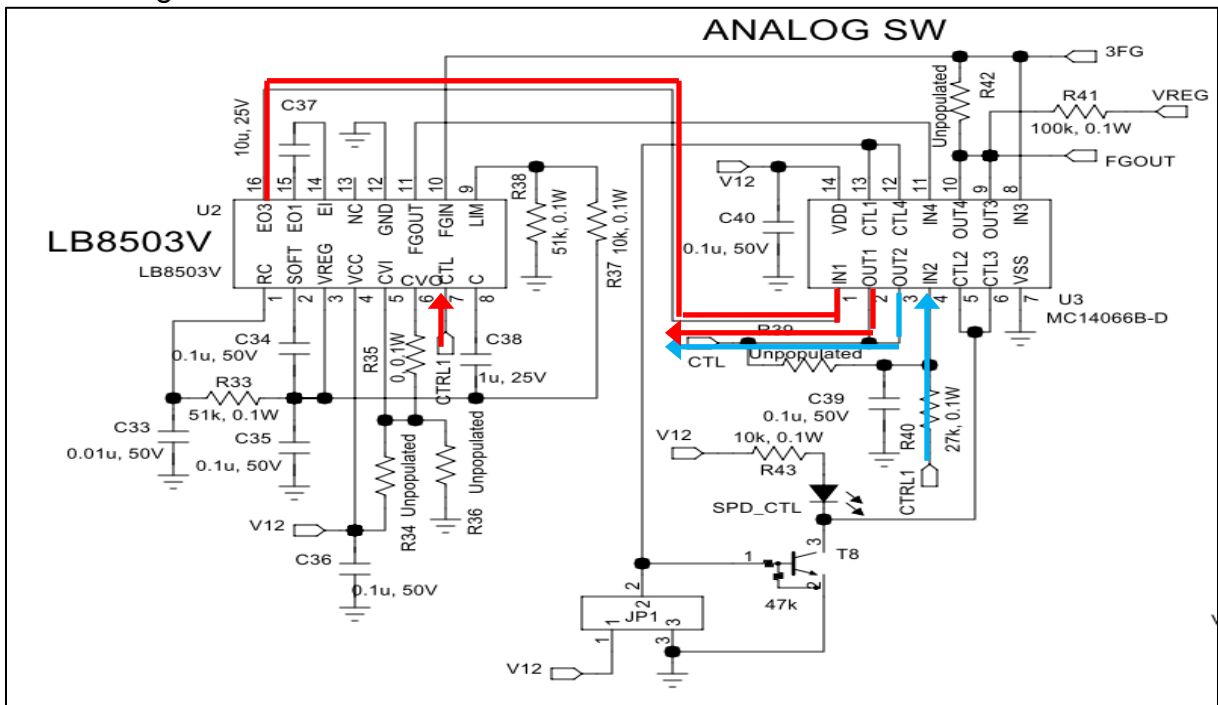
ANALOG SW

3FG
Unpopulated
R42
R41
VREG
100k, 0.1W
FGOUT

C37
10u, 25V
16 15 14 13 12 11 10 9
EO3 EO1 EI NC GND FGOUT FGIN LIM
U2
LB8503V
LB8503V
RC SOFT VREG VCC CVI CVO CTL C
1 2 3 4 5 6 7 8
R38
51k, 0.1W
R37
10k, 0.1W

V12
14 13 12 11 10 9 8
C40
0.1u, 50V
VDD CTL1 CTL4 IN4 OUT4 OUT3 IN3
IN1 OUT1 OUT2 IN2 CTL2 CTL3 VSS
1 2 3 4 5 6 7
U3
MC14066B-D

C34
0.1u, 50V
R35
0, 0.1W
C38
CTRL1
1u, 25V
R33
51k, 0.1W
C33
0.01u, 50V
C35
0.1u, 50V
Unpopulated
Unpopulated
V12
R34
R36
C36
0.1u, 50V

R39
CTL
Unpopulated
C39
0.1u, 50V
R40
27k, 0.1W
V12
10k, 0.1W
R43
CTRL1
SPD_CTL
1
3
T8
2
47k
2
JP1
2
1
3
3
V12
1